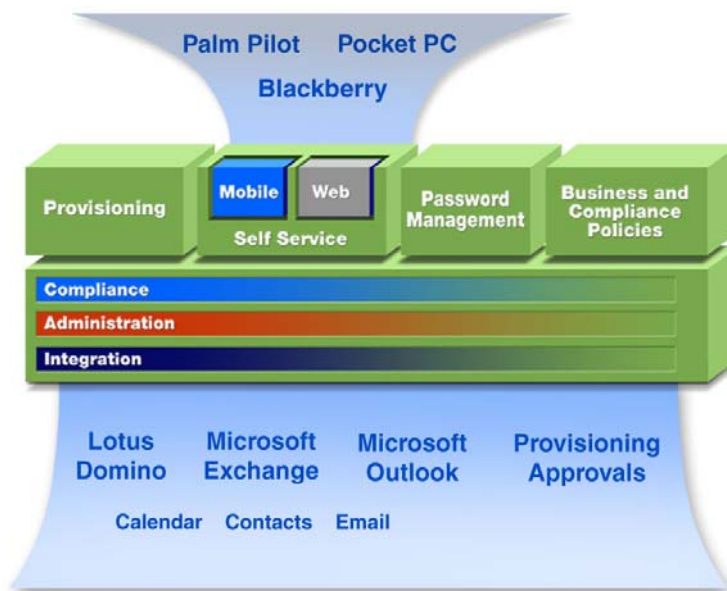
Palm Pilot Pocket PC
Blackberry

Provisioning

Mobile Web
Self Service

Password Management

Business and Compliance Policies

Compliance
Administration
Integration

Lotus Domino

Microsoft Exchange

Microsoft Outlook

Provisioning Approvals

Calendar Contacts Email